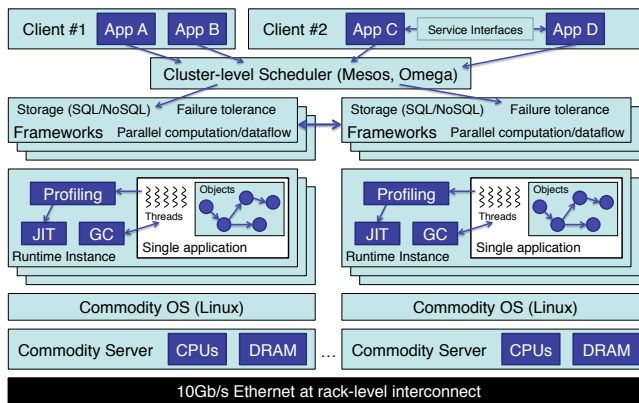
Client #1 App A App B

Client #2 App C Service Interfaces App D

Cluster-level Scheduler (Mesos, Omega)

Storage (SQL/NoSQL) Failure tolerance
Frameworks Parallel computation/dataflow

Storage (SQL/NoSQL) Failure tolerance
Frameworks Parallel computation/dataflow

Profiling
JIT GC
Threads
Objects
Single application
Runtime Instance

Profiling
JIT GC
Threads
Objects
Single application
Runtime Instance

Commodity OS (Linux)

Commodity OS (Linux)

Commodity Server CPUs DRAM

...

Commodity Server CPUs DRAM

10Gb/s Ethernet at rack-level interconnect